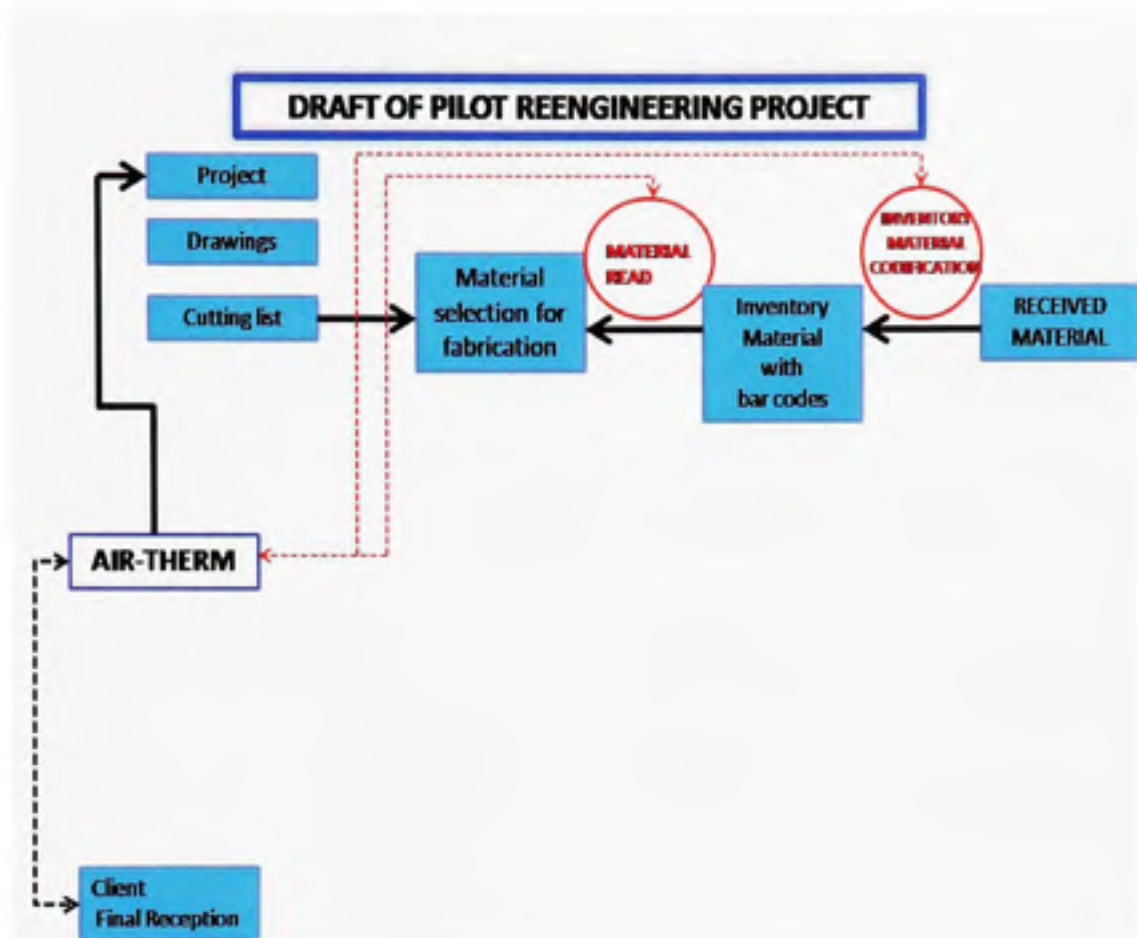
DRAFT OF PILOT REENGINEERING PROJECT

Project

Drawings

Cutting list

Material selection for fabrication

MATERIAL READ

Inventory Material with bar codes

INVENTORY MATERIAL CODIFICATION

RECEIVED MATERIAL

AIR-THERM

Client Final Reception